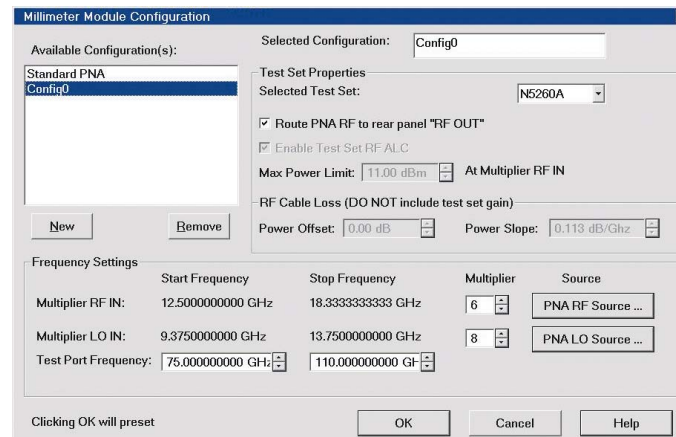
Millimeter Module Configuration

Available Configuration(s):

Standard PNA
Config0

New

Remove

Selected Configuration: Config0

Test Set Properties

Selected Test Set: N5260A

☑ Route PNA RF to rear panel "RF OUT"

☑ Enable Test Set RF ALC

Max Power Limit: 11.00 dBm At Multiplier RF IN

RF Cable Loss (DO NOT include test set gain)

Power Offset: 0.00 dB

Power Slope: 0.113 dB/Ghz

Frequency Settings

| | Start Frequency | Stop Frequency | Multiplier | Source |
|---|---|---|---|---|
| Multiplier RF IN: | 12.5000000000 GHz | 18.3333333333 GHz | 6 | PNA RF Source ... |
| Multiplier LO IN: | 9.3750000000 GHz | 13.7500000000 GHz | 8 | PNA LO Source ... |
| Test Port Frequency: | 75.000000000 GHz | 110.000000000 GH | | |

Clicking OK will preset

OK

Cancel

Help